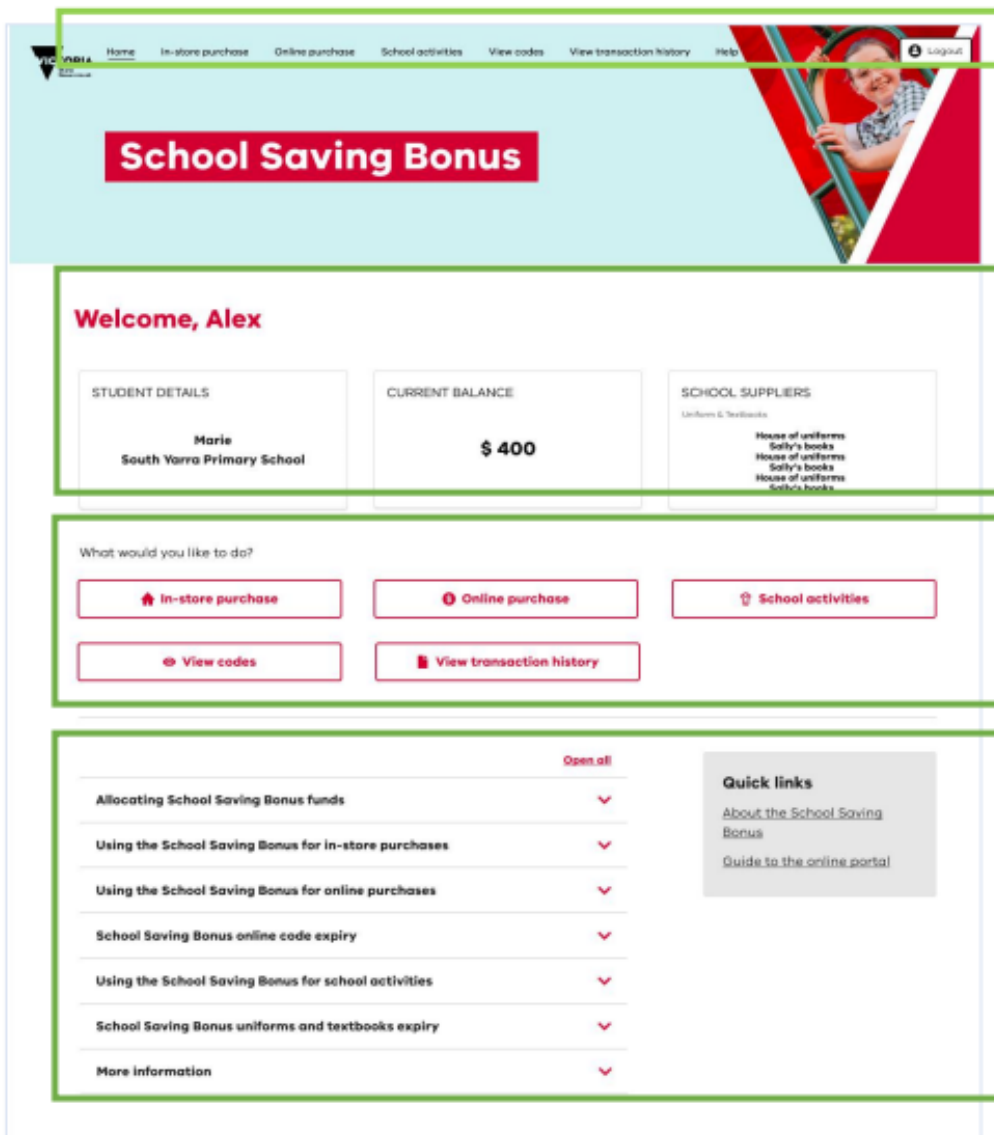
VICTORIA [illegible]

Home In-store purchase Online purchase School activities View codes View transaction history Help

Logout

School Saving Bonus

Welcome, Alex

STUDENT DETAILS

Marie
South Yarra Primary School

CURRENT BALANCE

$ 400

SCHOOL SUPPLIERS

Uniform & Textbooks

House of uniforms
Sally's books
House of uniforms
Sally's books
House of uniforms
Sally's books

What would you like to do?

In-store purchase

Online purchase

School activities

View codes

View transaction history

Open all

Allocating School Saving Bonus funds

Using the School Saving Bonus for in-store purchases

Using the School Saving Bonus for online purchases

School Saving Bonus online code expiry

Using the School Saving Bonus for school activities

School Saving Bonus uniforms and textbooks expiry

More information

Quick links

About the School Saving Bonus

Guide to the online portal